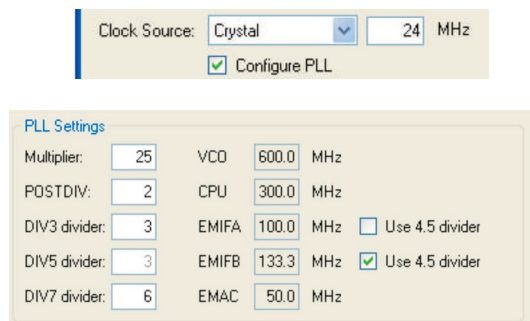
Clock Source: Crystal 24 MHz

Configure PLL

PLL Settings

| | | | | | |
|---|---|---|---|---|---|
| Multiplier: | 25 | VCO | 600.0 | MHz | |
| POSTDIV: | 2 | CPU | 300.0 | MHz | |
| DIV3 divider: | 3 | EMIFA | 100.0 | MHz | Use 4.5 divider |
| DIV5 divider: | 3 | EMIFB | 133.3 | MHz | Use 4.5 divider |
| DIV7 divider: | 6 | EMAC | 50.0 | MHz | |